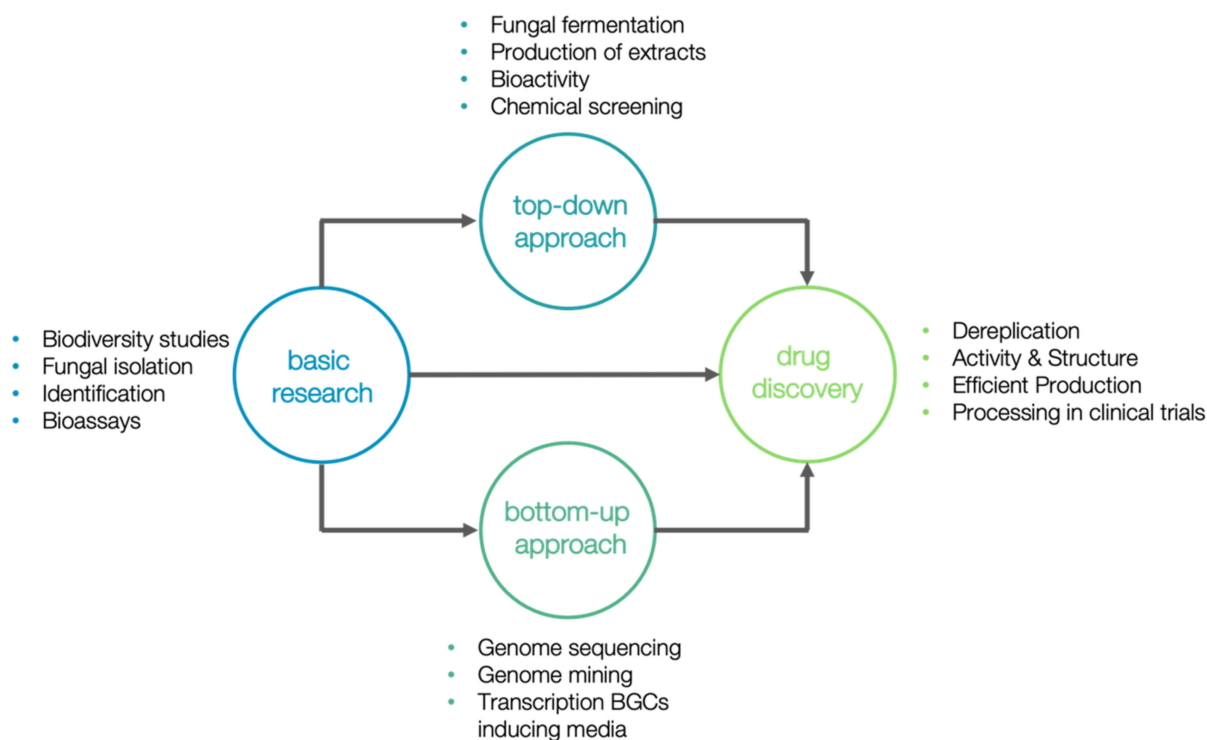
- Fungal fermentation
- Production of extracts
- Bioactivity
- Chemical screening

top-down approach

- Biodiversity studies
- Fungal isolation
- Identification
- Bioassays

basic research

drug discovery

- Dereplication
- Activity & Structure
- Efficient Production
- Processing in clinical trials

bottom-up approach

- Genome sequencing
- Genome mining
- Transcription BGCs inducing media